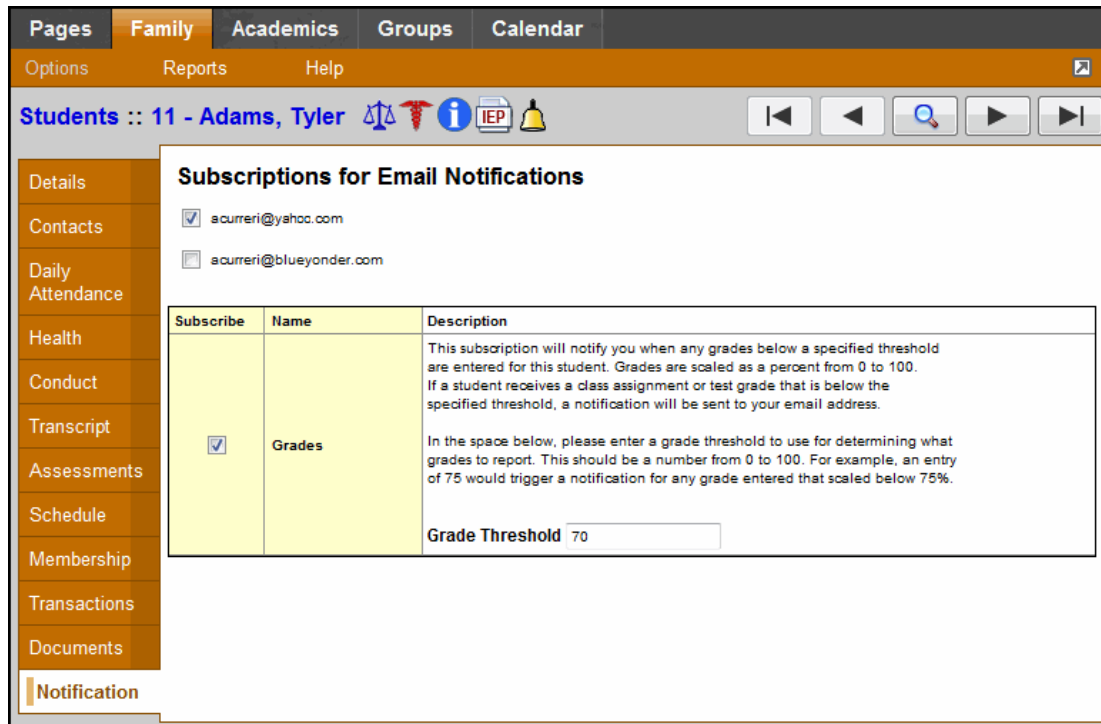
Pages Family Academics Groups Calendar

Options Reports Help

Students :: 11 - Adams, Tyler IEP

Details
Contacts
Daily Attendance
Health
Conduct
Transcript
Assessments
Schedule
Membership
Transactions
Documents
Notification

Subscriptions for Email Notifications

acurreri@yahoo.com

acurreri@blueyonder.com

| Subscribe | Name | Description |
|---|---|---|
| | Grades | This subscription will notify you when any grades below a specified threshold are entered for this student. Grades are scaled as a percent from 0 to 100. If a student receives a class assignment or test grade that is below the specified threshold, a notification will be sent to your email address. In the space below, please enter a grade threshold to use for determining what grades to report. This should be a number from 0 to 100. For example, an entry of 75 would trigger a notification for any grade entered that scaled below 75%. Grade Threshold 70 |